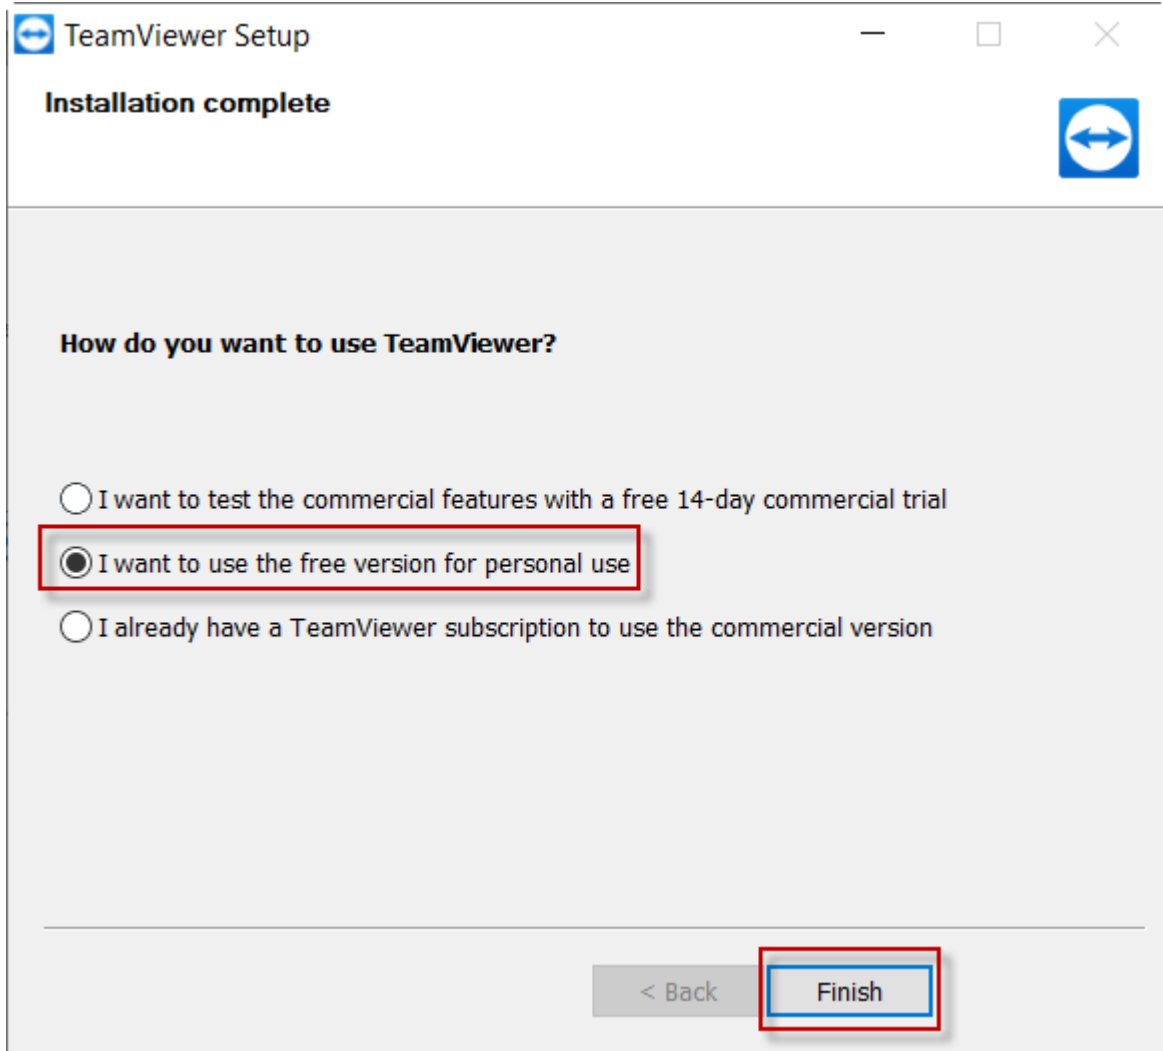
TeamViewer Setup

Installation complete

How do you want to use TeamViewer?

I want to test the commercial features with a free 14-day commercial trial

I want to use the free version for personal use

I already have a TeamViewer subscription to use the commercial version

< Back

Finish